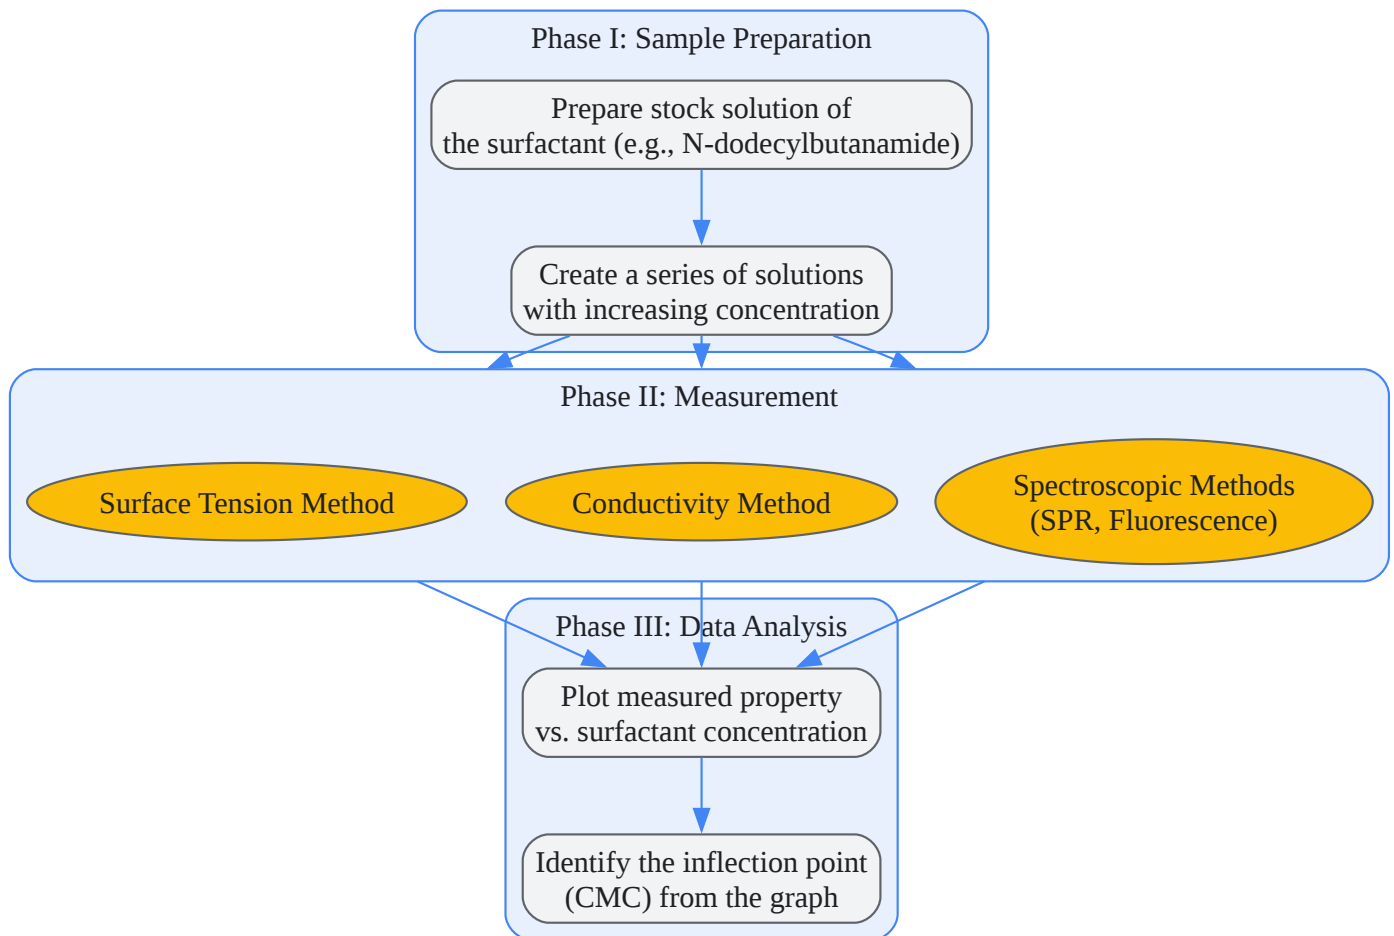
Phase I: Sample Preparation

Prepare stock solution of the surfactant (e.g., N-dodecylbutanamide)

Create a series of solutions with increasing concentration

Phase II: Measurement

Surface Tension Method

Conductivity Method

Spectroscopic Methods (SPR, Fluorescence)

Phase III: Data Analysis

Plot measured property vs. surfactant concentration

Identify the inflection point (CMC) from the graph